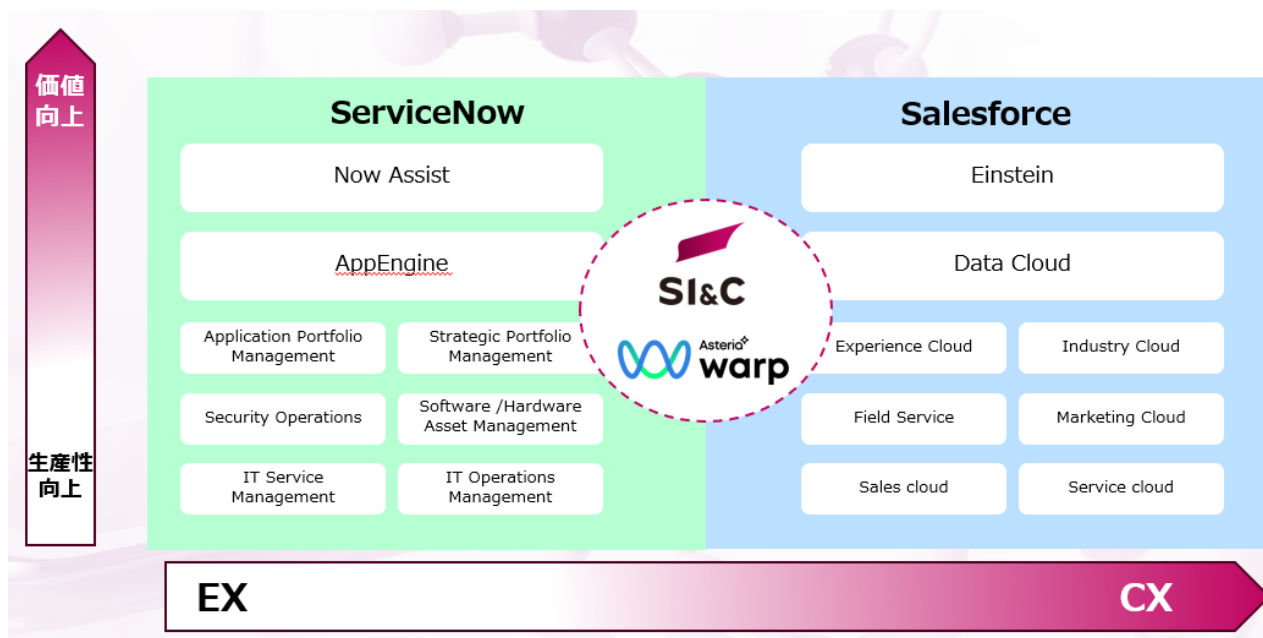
価値向上

生産性向上

ServiceNow

Now Assist

AppEngine

Application Portfolio Management

Strategic Portfolio Management

Security Operations

Software /Hardware Asset Management

IT Service Management

IT Operations Management

SI&C

Asteria warp

Salesforce

Einstein

Data Cloud

Experience Cloud

Industry Cloud

Field Service

Marketing Cloud

Sales cloud

Service cloud

EX

CX